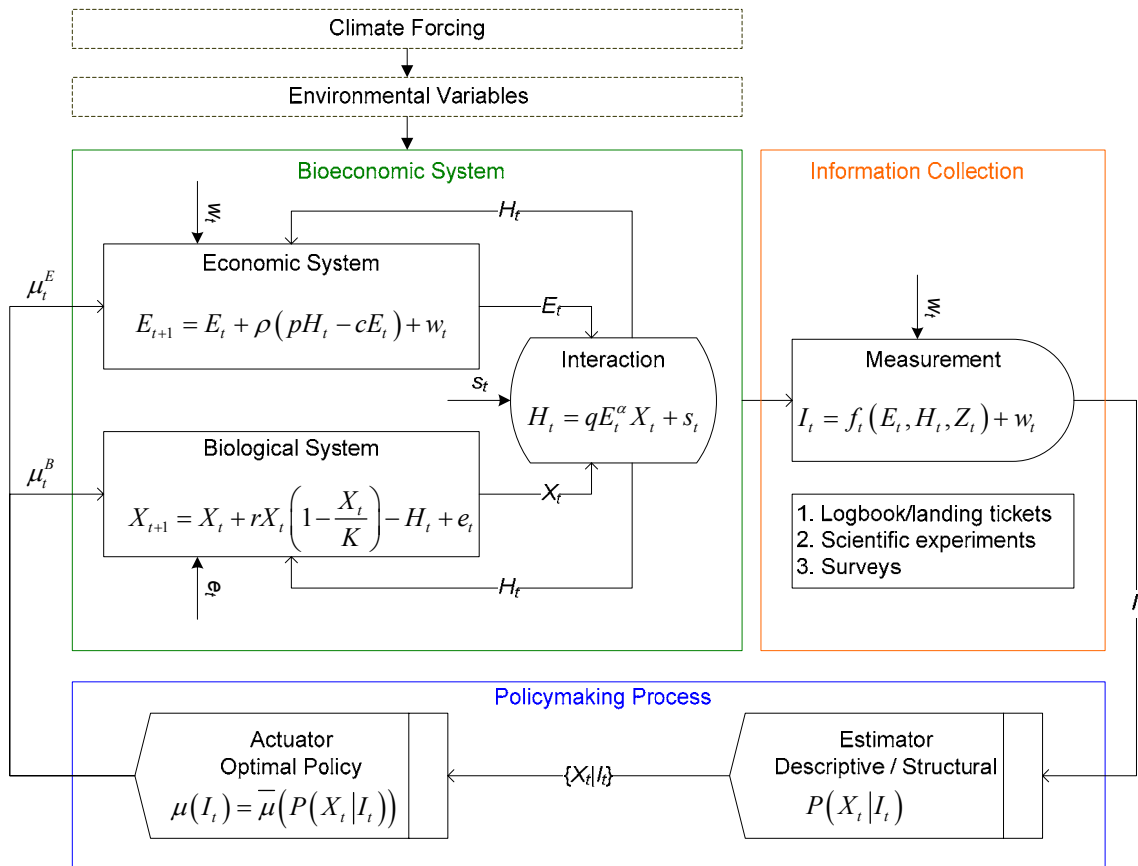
Climate Forcing

Environmental Variables

Bioeconomic System

$w_t$

$H_t$

Economic System

$\mu_t^E$

$E_{t+1} = E_t + \rho\left(pH_t - cE_t\right) + w_t$

$E_t$

Interaction

$s_t$

$H_t = qE_t^{\alpha} X_t + s_t$

Biological System

$\mu_t^B$

$X_{t+1} = X_t + rX_t\left(1 - \frac{X_t}{K}\right) - H_t + e_t$

$X_t$

$e_t$

$H_t$

Information Collection

$w_t$

Measurement

$I_t = f_t\left(E_t, H_t, Z_t\right) + w_t$

1. Logbook/landing tickets
2. Scientific experiments
3. Surveys

$I$

Policymaking Process

Actuator
Optimal Policy
$\mu(I_t) = \overline{\mu}\left(P\left(X_t | I_t\right)\right)$

$\{X_t|I_t\}$

Estimator
Descriptive / Structural
$P\left(X_t | I_t\right)$